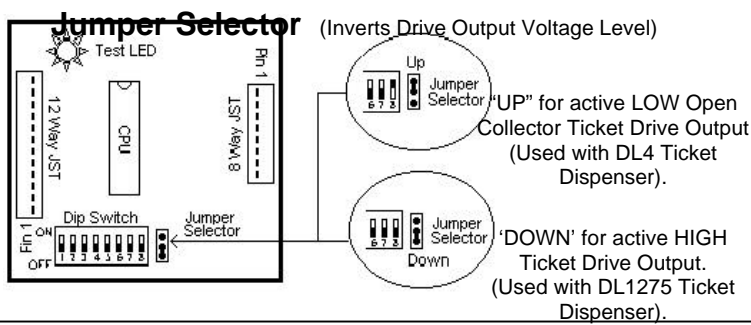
Jumper Selector (Inverts Drive Output Voltage Level)

Test LED

Pin 1

12 Way JST

CPU

8 Way JST

Pin 1 ON OFF

Dip Switch

1 2 3 4 5 6 7 8

Jumper Selector

Up

6 7 8

Jumper Selector

"UP" for active LOW Open Collector Ticket Drive Output (Used with DL4 Ticket Dispenser).

6 7 8

Jumper Selector

Down

'DOWN' for active HIGH Ticket Drive Output. (Used with DL1275 Ticket Dispenser).